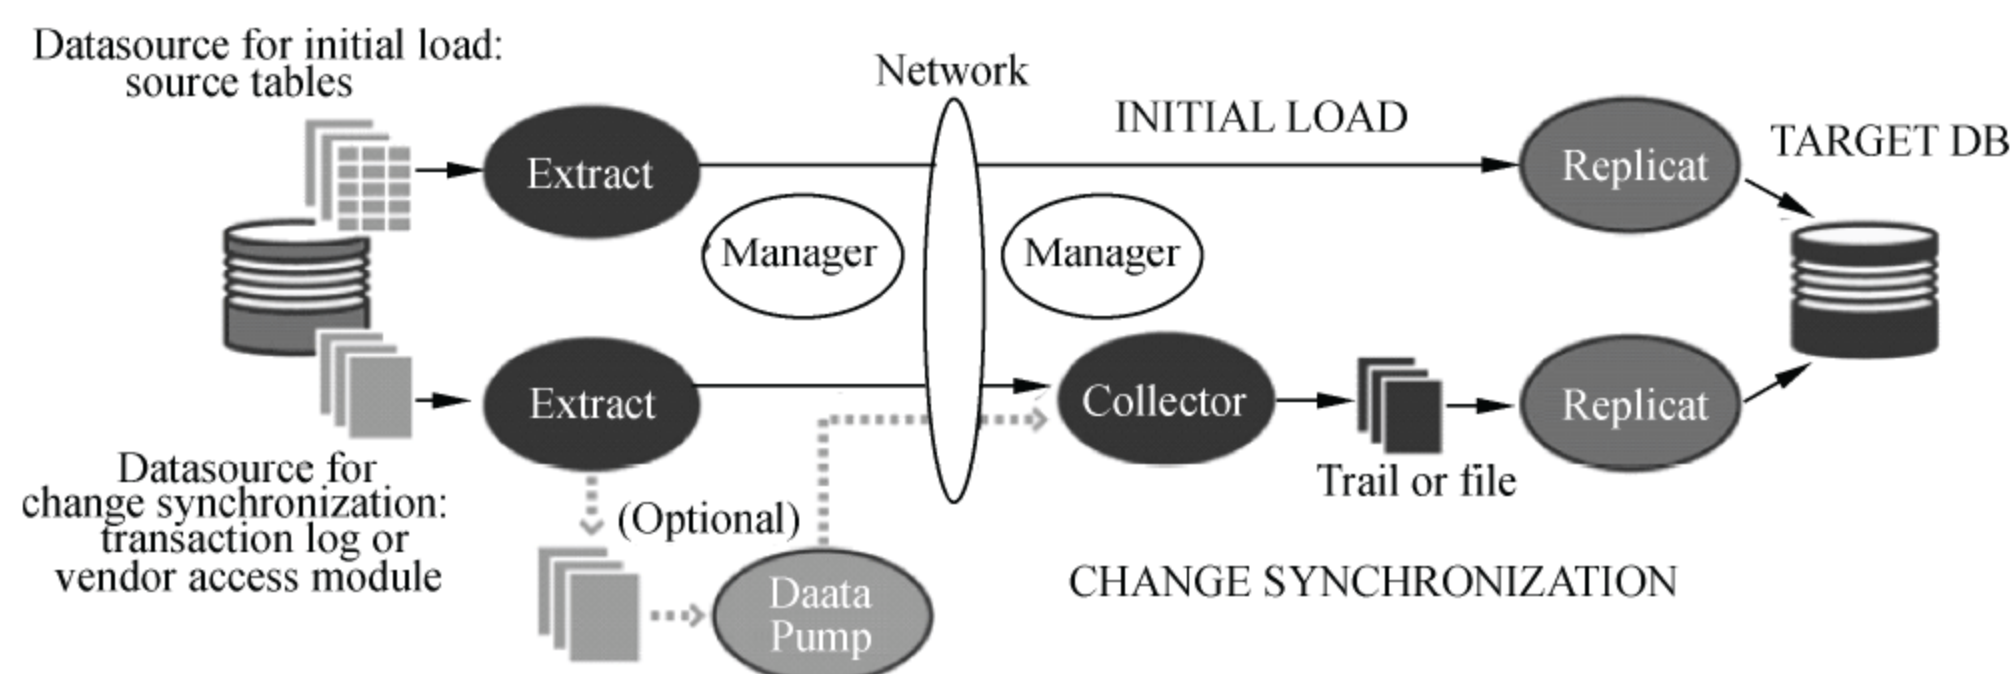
Datasource for initial load: source tables

Network

INITIAL LOAD

TARGET DB

Extract

Replicat

Manager

Manager

Extract

Collector

Replicat

Trail or file

Datasource for change synchronization: transaction log or vendor access module

(Optional)

Daata Pump

CHANGE SYNCHRONIZATION